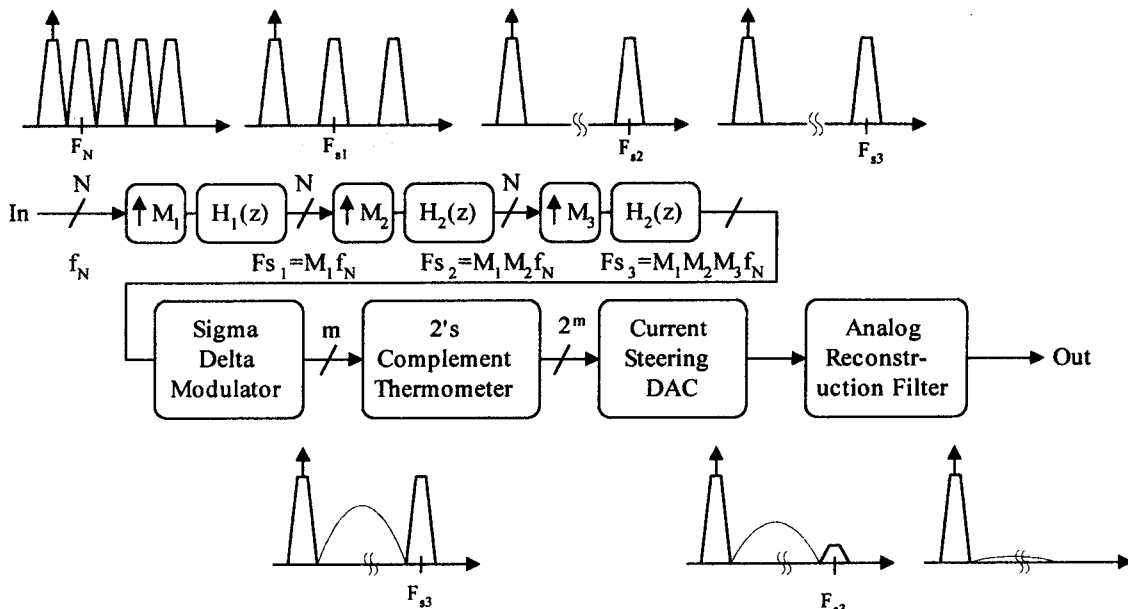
$F_N$

$F_{s1}$

$F_{s2}$

$F_{s3}$

In N $\uparrow M_1$ $H_1(z)$ N $\uparrow M_2$ $H_2(z)$ N $\uparrow M_3$ $H_2(z)$

$f_N$ $Fs_1=M_1f_N$ $Fs_2=M_1M_2f_N$ $Fs_3=M_1M_2M_3f_N$

Sigma Delta Modulator m 2's Complement Thermometer $2^m$ Current Steering DAC Analog Reconstruction Filter Out

$F_{s3}$

$F_{s3}$